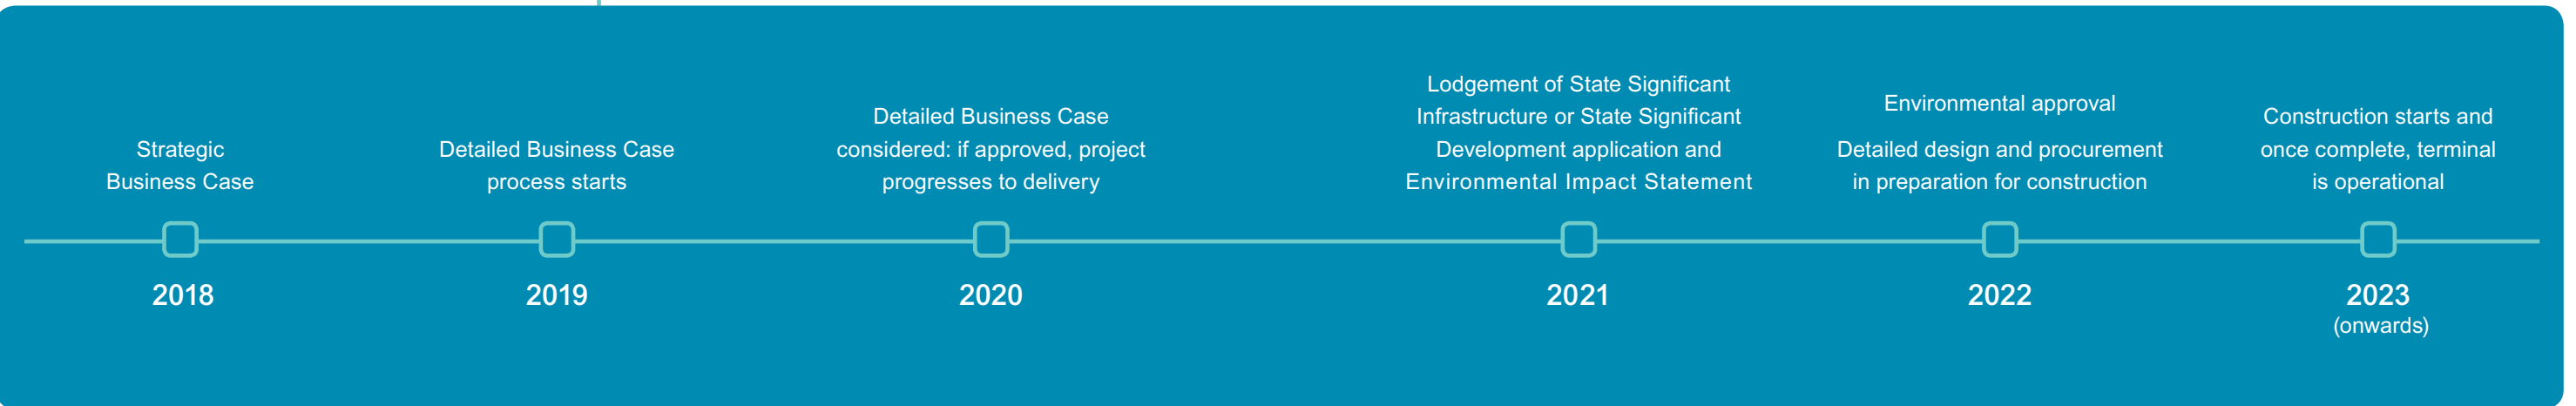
Strategic Business Case

2018

Detailed Business Case process starts

2019

Detailed Business Case considered: if approved, project progresses to delivery

2020

Lodgement of State Significant Infrastructure or State Significant Development application and Environmental Impact Statement

2021

Environmental approval

Detailed design and procurement in preparation for construction

2022

Construction starts and once complete, terminal is operational

2023
(onwards)